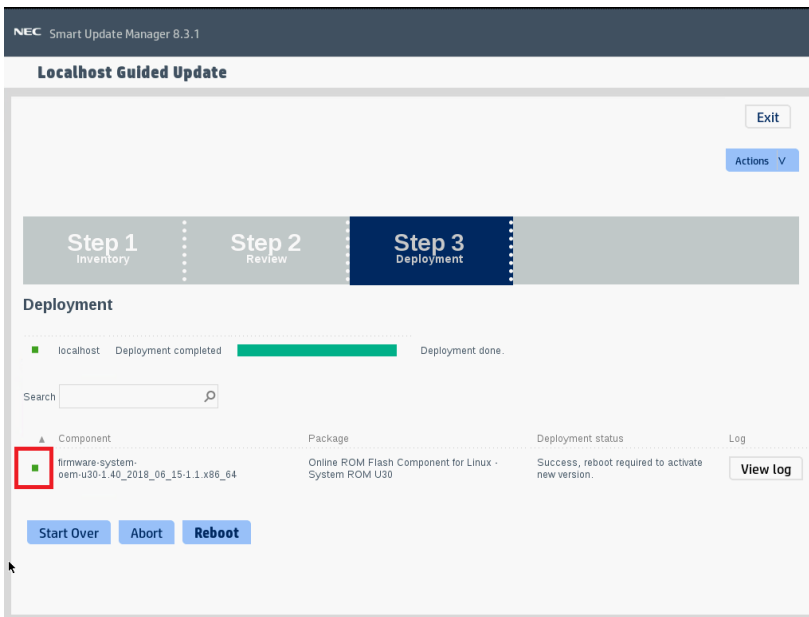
NEC Smart Update Manager 8.3.1

Localhost Guided Update

Exit

Actions V

Step 1 Inventory

Step 2 Review

Step 3 Deployment

Deployment

localhost Deployment completed Deployment done.

Search

| Component | Package | Deployment status | Log |
|---|---|---|---|
| firmware-system-oem-u30-1.40_2018_06_15-1.1.x86_64 | Online ROM Flash Component for Linux - System ROM U30 | Success, reboot required to activate new version. | View log |

Start Over Abort Reboot